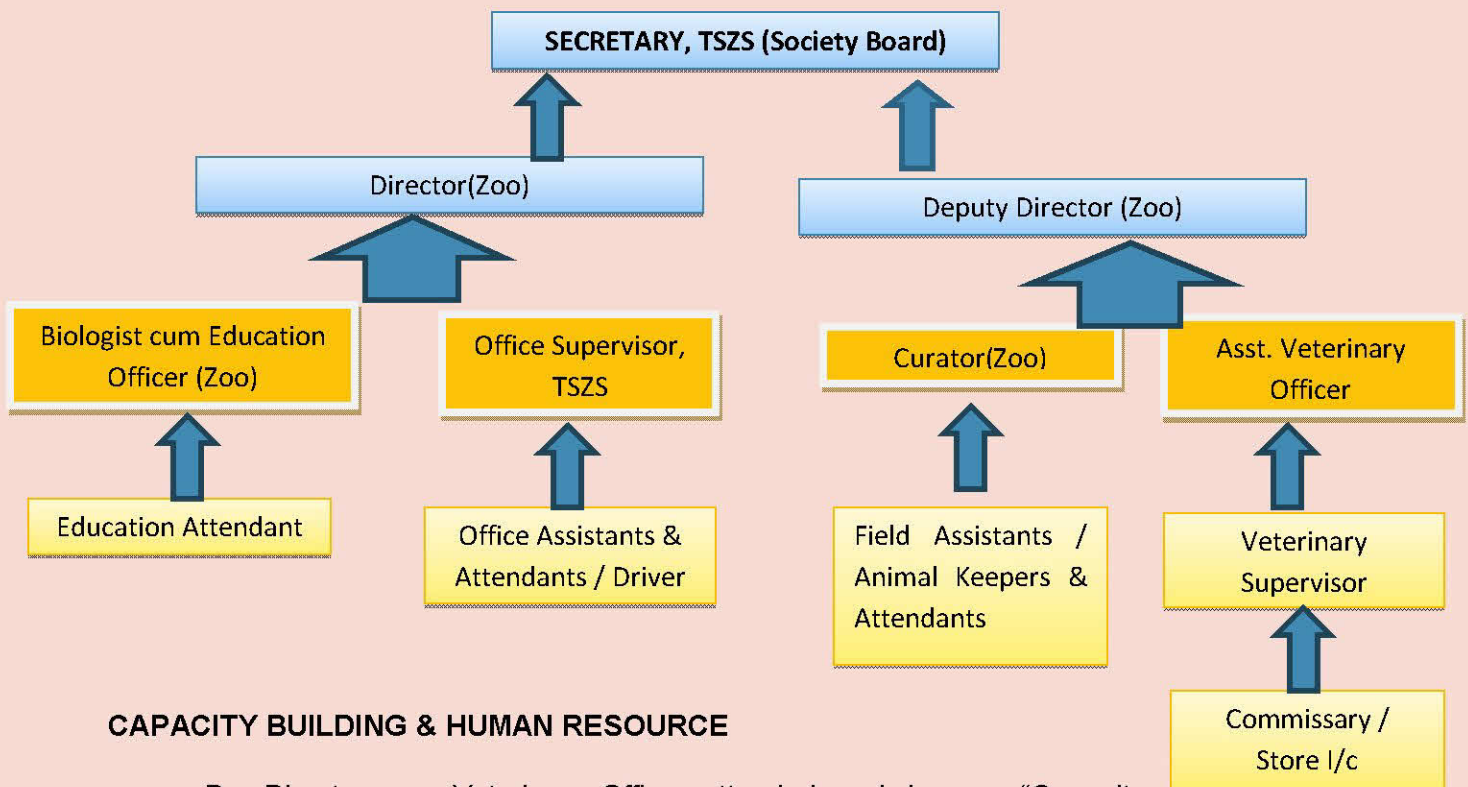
SECRETARY, TSZS (Society Board)

Director(Zoo)

Deputy Director (Zoo)

Biologist cum Education Officer (Zoo)

Office Supervisor, TSZS

Curator(Zoo)

Asst. Veterinary Officer

Education Attendant

Office Assistants & Attendants / Driver

Field Assistants / Animal Keepers & Attendants

Veterinary Supervisor

Commissary / Store I/c

CAPACITY BUILDING & HUMAN RESOURCE

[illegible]